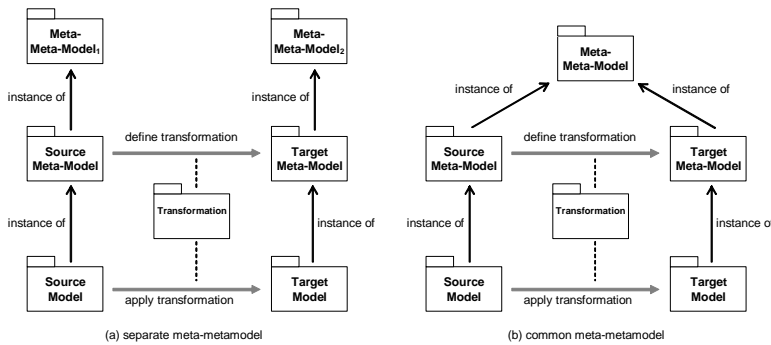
Meta-Meta-Model$_1$

Meta-Meta-Model$_2$

instance of

instance of

Source Meta-Model

define transformation

Target Meta-Model

Transformation

instance of

instance of

Source Model

apply transformation

Target Model

(a) separate meta-metamodel

Meta-Meta-Model

instance of

instance of

Source Meta-Model

define transformation

Target Meta-Model

Transformation

instance of

instance o

Source Model

apply transformation

Target Model

(b) common meta-metamodel